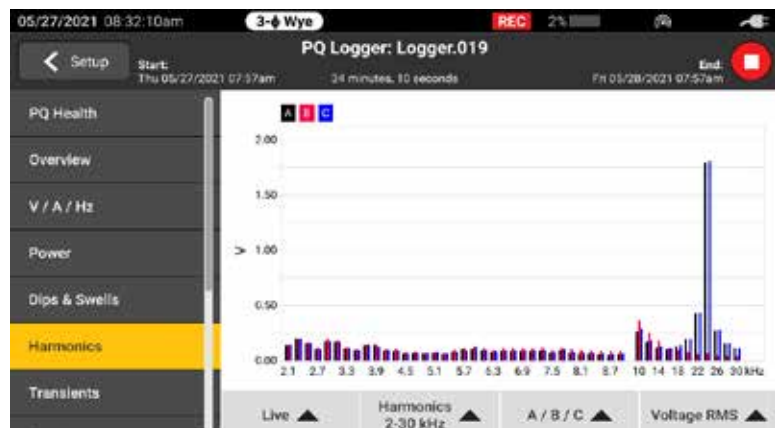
05/27/2021 08:32:10am

3-ϕ Wye

REC 2%

Setup

Start:
Thu 05/27/2021 07:57am

PQ Logger: Logger.019

24 minutes, 10 seconds

End:
Fri 05/28/2021 07:57am

PQ Health

Overview

V / A / Hz

Power

Dips & Swells

Harmonics

Transients

A B C

2.00

1.50

V 1.00

0.50

0.00

2.1 2.7 3.3 3.9 4.5 5.1 5.7 6.3 6.9 7.5 8.1 8.7 10 14 18 22 26 30 kHz

Live

Harmonics 2-30 kHz

A / B / C

Voltage RMS